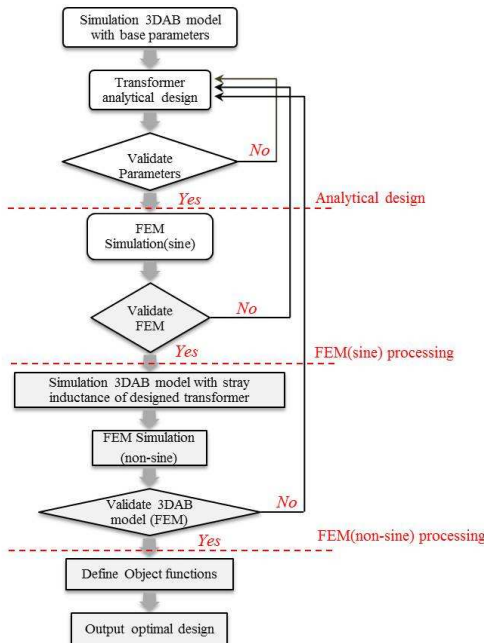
Simulation 3DAB model with base parameters

Transformer analytical design

Validate Parameters

No

Yes

Analytical design

FEM Simulation(sine)

Validate FEM

No

Yes

FEM(sine) processing

Simulation 3DAB model with stray inductance of designed transformer

FEM Simulation (non-sine)

Validate 3DAB model (FEM)

No

Yes

FEM(non-sine) processing

Define Object functions

Output optimal design